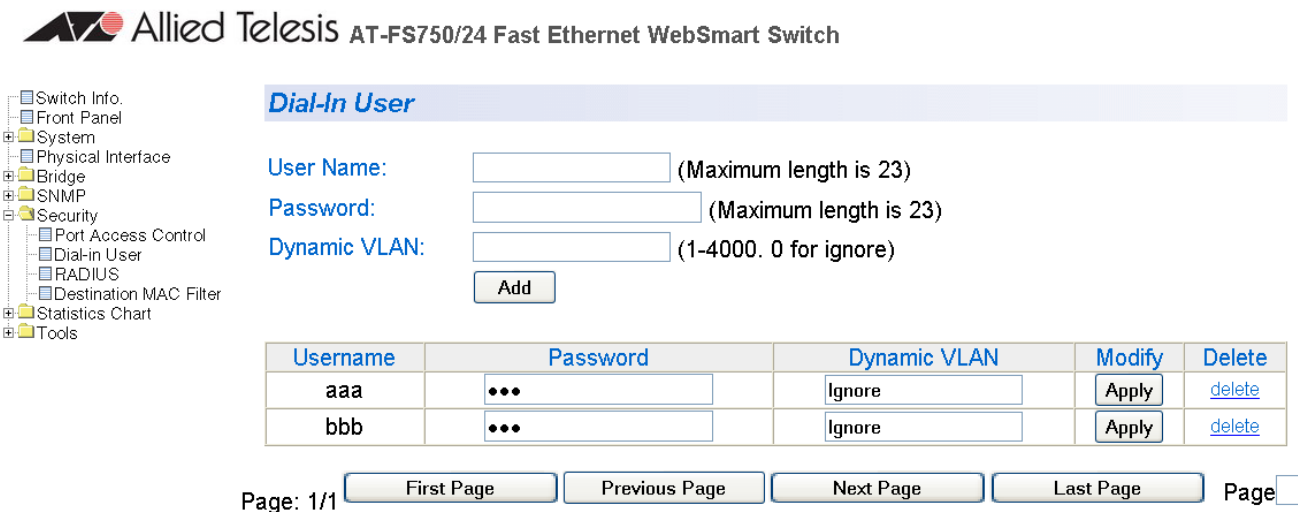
Allied Telesis AT-FS750/24 Fast Ethernet WebSmart Switch

Switch Info.
Front Panel
System
Physical Interface
Bridge
SNMP
Security
Port Access Control
Dial-in User
RADIUS
Destination MAC Filter
Statistics Chart
Tools

Dial-In User

User Name: (Maximum length is 23)
Password: (Maximum length is 23)
Dynamic VLAN: (1-4000. 0 for ignore)
Add

| Username | Password | Dynamic VLAN | Modify | Delete |
|---|---|---|---|---|
| aaa | ••• | Ignore | Apply | delete |
| bbb | ••• | Ignore | Apply | delete |

Page: 1/1 First Page Previous Page Next Page Last Page Page